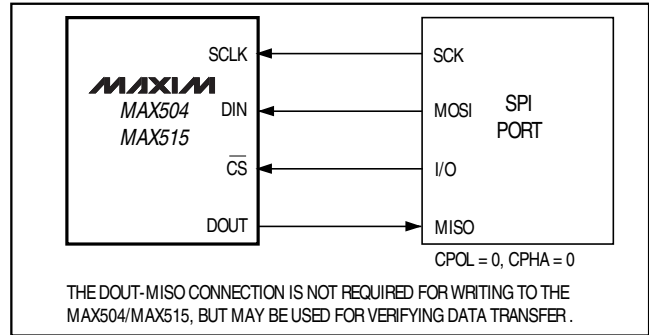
MAXIM
MAX504
MAX515

SCLK
DIN
$\overline{CS}$
DOUT

SCK
MOSI
I/O
MISO

SPI
PORT

CPOL = 0, CPHA = 0

THE DOUT-MISO CONNECTION IS NOT REQUIRED FOR WRITING TO THE MAX504/MAX515, BUT MAY BE USED FOR VERIFYING DATA TRANSFER .